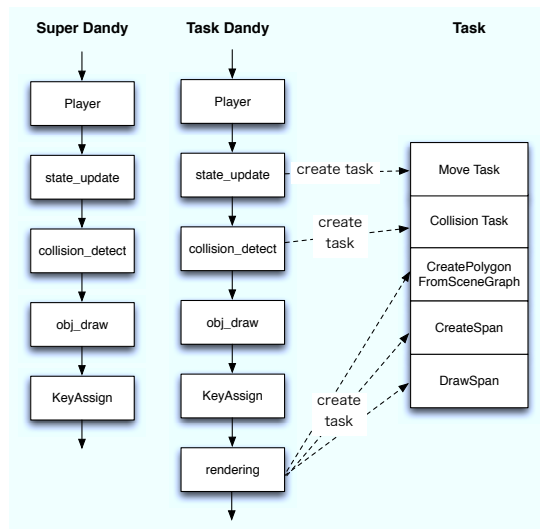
Super Dandy

Player

state_update

collision_detect

obj_draw

KeyAssign

Task Dandy

Player

state_update

collision_detect

obj_draw

KeyAssign

rendering

create task

create task

create task

Task

Move Task

Collision Task

CreatePolygon FromSceneGraph

CreateSpan

DrawSpan